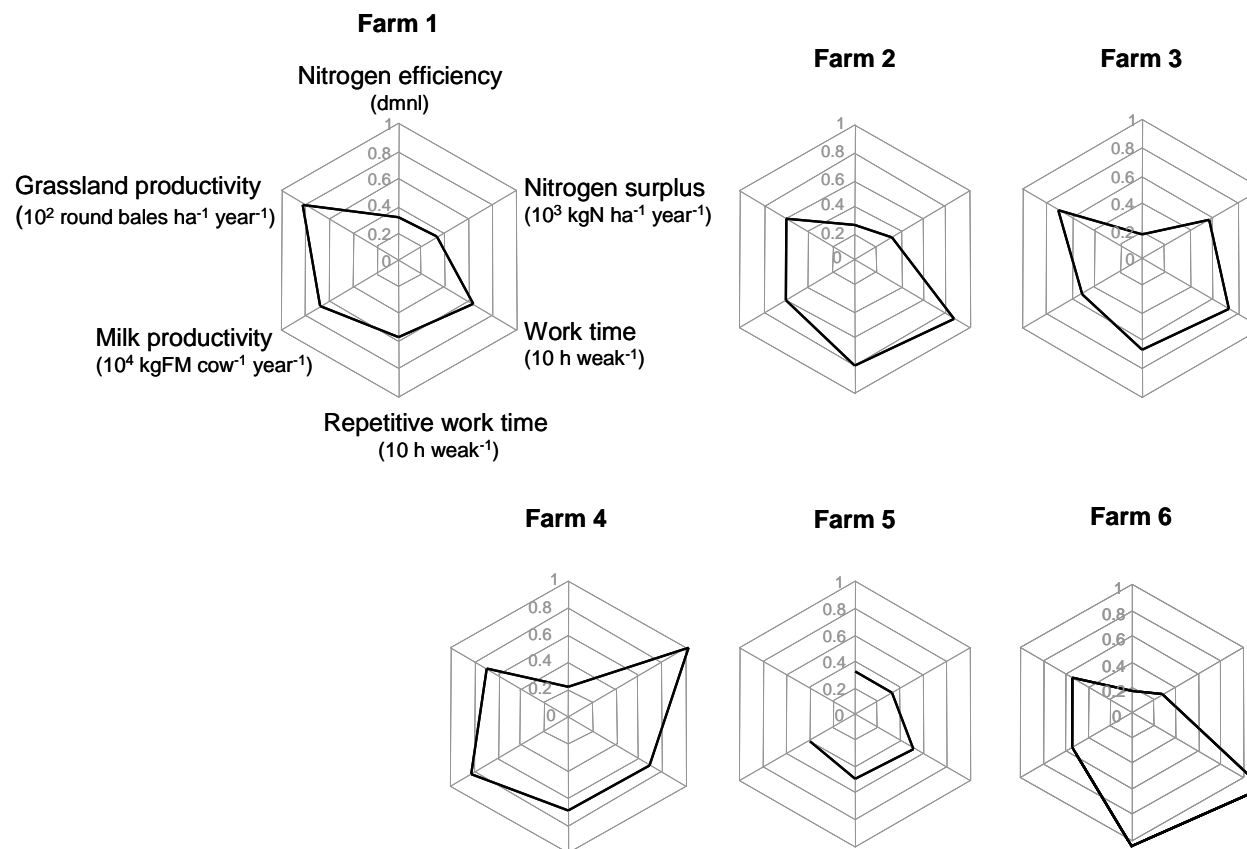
Farm 1

Nitrogen efficiency
(dmnl)

1
0.8
0.6
0.4
0.2
0

Grassland productivity
($10^2$ round bales ha$^{-1}$ year$^{-1}$)

Nitrogen surplus
($10^3$ kgN ha$^{-1}$ year$^{-1}$)

Milk productivity
($10^4$ kgFM cow$^{-1}$ year$^{-1}$)

Work time
(10 h weak$^{-1}$)

Repetitive work time
(10 h weak$^{-1}$)

Farm 2

1
0.8
0.6
0.4
0.2
0

Farm 3

1
0.8
0.6
0.4
0.2
0

Farm 4

1
0.8
0.6
0.4
0.2
0

Farm 5

1
0.8
0.6
0.4
0.2
0

Farm 6

1
0.8
0.6
0.4
0.2
0